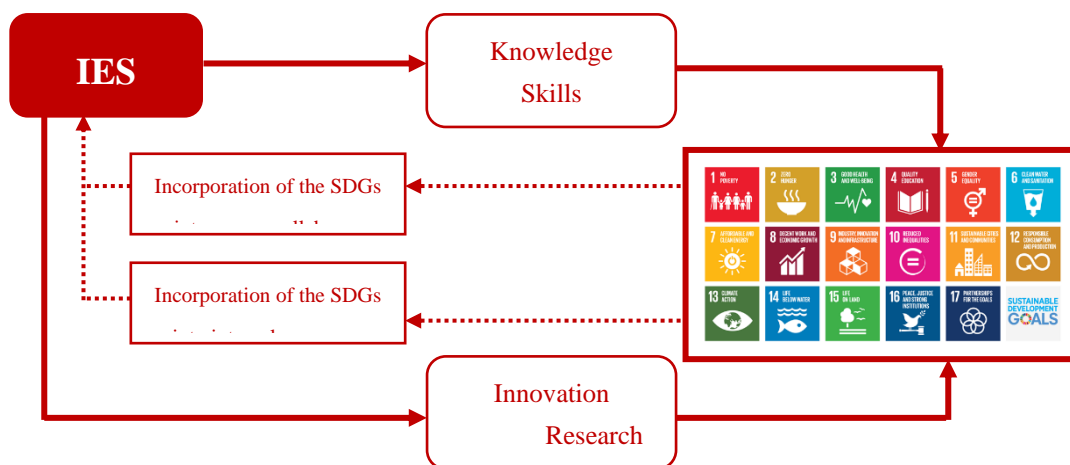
IES

Knowledge

Skills

Incorporation of the SDGs

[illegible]

Incorporation of the SDGs

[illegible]

1 NO POVERTY

2 ZERO HUNGER

3 GOOD HEALTH AND WELL-BEING

4 QUALITY EDUCATION

5 GENDER EQUALITY

6 CLEAN WATER AND SANITATION

7 AFFORDABLE AND CLEAN ENERGY

8 DECENT WORK AND ECONOMIC GROWTH

9 INDUSTRY, INNOVATION AND INFRASTRUCTURE

10 REDUCED INEQUALITIES

11 SUSTAINABLE CITIES AND COMMUNITIES

12 RESPONSIBLE CONSUMPTION AND PRODUCTION

13 CLIMATE ACTION

14 LIFE BELOW WATER

15 LIFE ON LAND

16 PEACE, JUSTICE AND STRONG INSTITUTIONS

17 PARTNERSHIPS FOR THE GOALS

SUSTAINABLE DEVELOPMENT GOALS

Innovation

Research